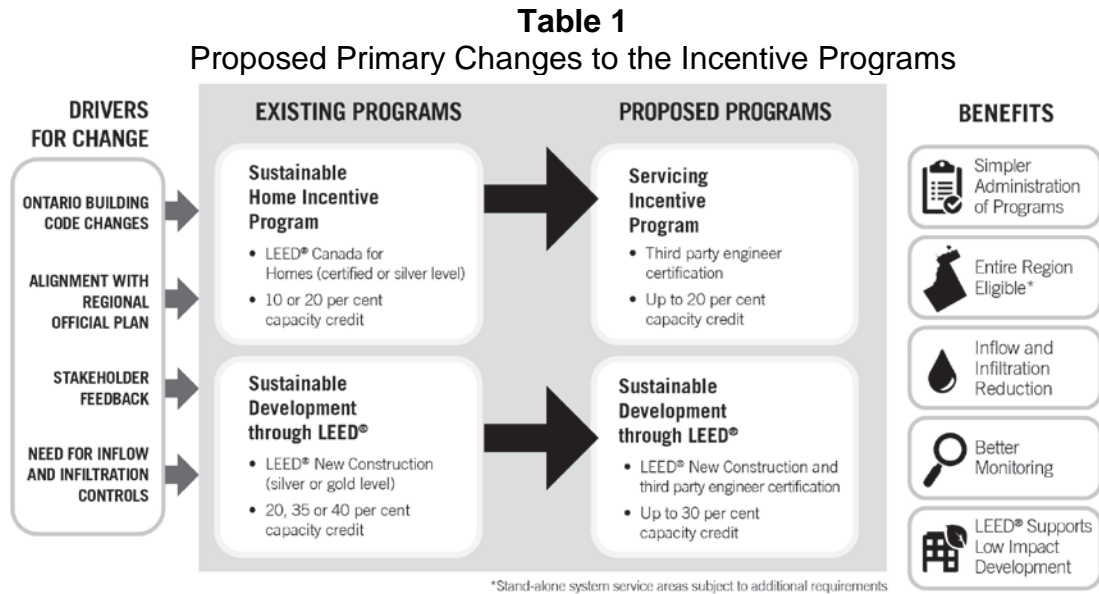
**Table 1**
Proposed Primary Changes to the Incentive Programs

DRIVERS FOR CHANGE

ONTARIO BUILDING CODE CHANGES

ALIGNMENT WITH REGIONAL OFFICIAL PLAN

STAKEHOLDER FEEDBACK

NEED FOR INFLOW AND INFILTRATION CONTROLS

EXISTING PROGRAMS

Sustainable Home Incentive Program
• LEED® Canada for Homes (certified or silver level)
• 10 or 20 per cent capacity credit

Sustainable Development through LEED®
• LEED® New Construction (silver or gold level)
• 20, 35 or 40 per cent capacity credit

PROPOSED PROGRAMS

Servicing Incentive Program
• Third party engineer certification
• Up to 20 per cent capacity credit

Sustainable Development through LEED®
• LEED® New Construction and third party engineer certification
• Up to 30 per cent capacity credit

BENEFITS

Simpler Administration of Programs

Entire Region Eligible*

Inflow and Infiltration Reduction

Better Monitoring

LEED® Supports Low Impact Development

*Stand-alone system service areas subject to additional requirements